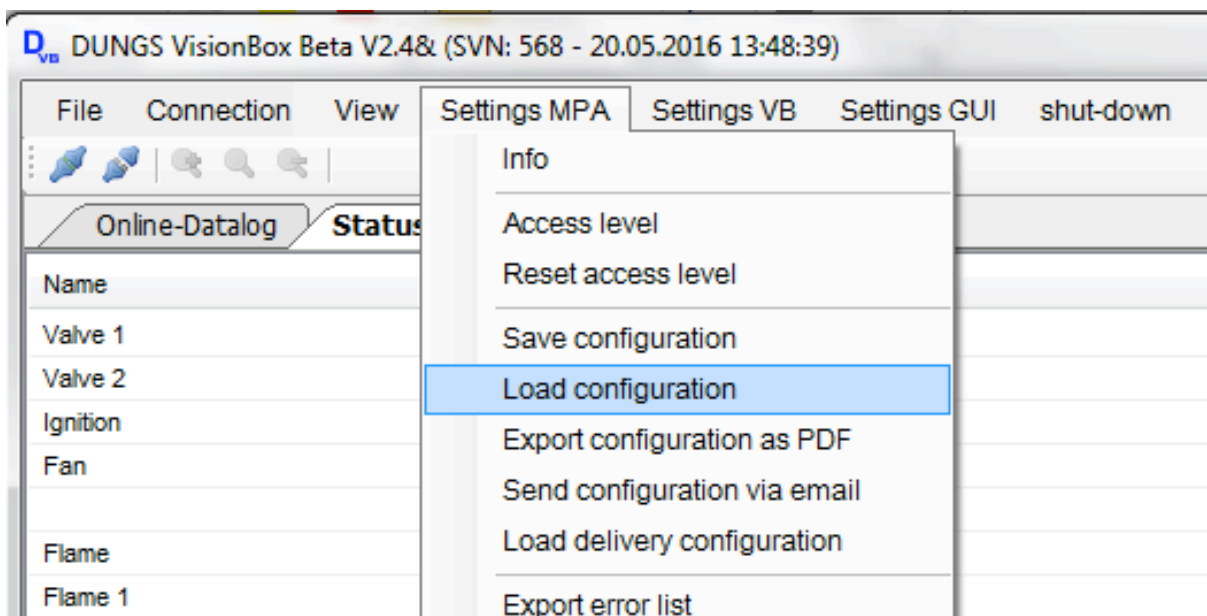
DVB DUNGS VisionBox Beta V2.4& (SVN: 568 - 20.05.2016 13:48:39)

File Connection View Settings MPA Settings VB Settings GUI shut-down

Online-Datalog Status

Name
Valve 1
Valve 2
Ignition
Fan

Flame
Flame 1

Info
Access level
Reset access level
Save configuration
Load configuration
Export configuration as PDF
Send configuration via email
Load delivery configuration
Export error list